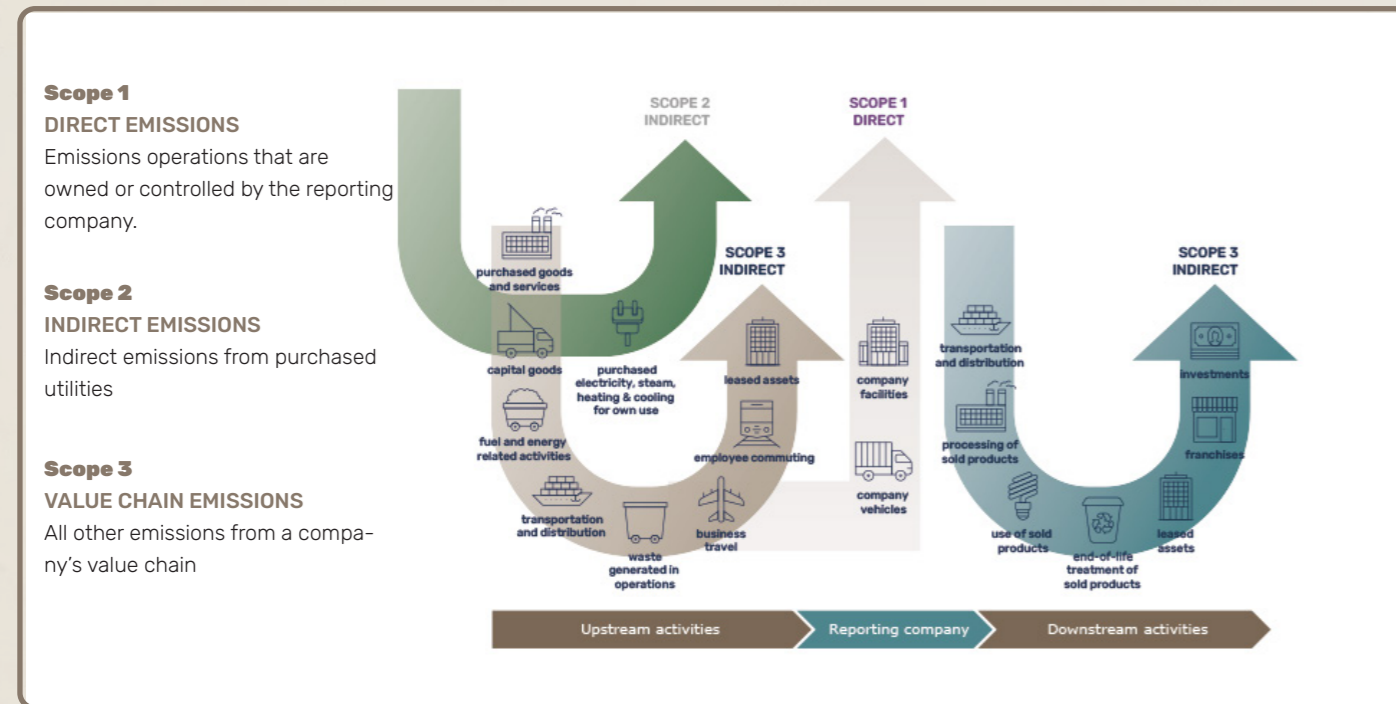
Scope 1
DIRECT EMISSIONS
Emissions operations that are owned or controlled by the reporting company.

Scope 2
INDIRECT EMISSIONS
Indirect emissions from purchased utilities

Scope 3
VALUE CHAIN EMISSIONS
All other emissions from a company's value chain

SCOPE 2
INDIRECT

SCOPE 1
DIRECT

SCOPE 3
INDIRECT

SCOPE 3
INDIRECT

purchased goods and services

capital goods

purchased electricity, steam, heating & cooling for own use

fuel and energy related activities

transportation and distribution

waste generated in operations

business travel

employee commuting

leased assets

company facilities

company vehicles

transportation and distribution

processing of sold products

use of sold products

end-of-life treatment of sold products

leased assets

franchises

investments

Upstream activities

Reporting company

Downstream activities